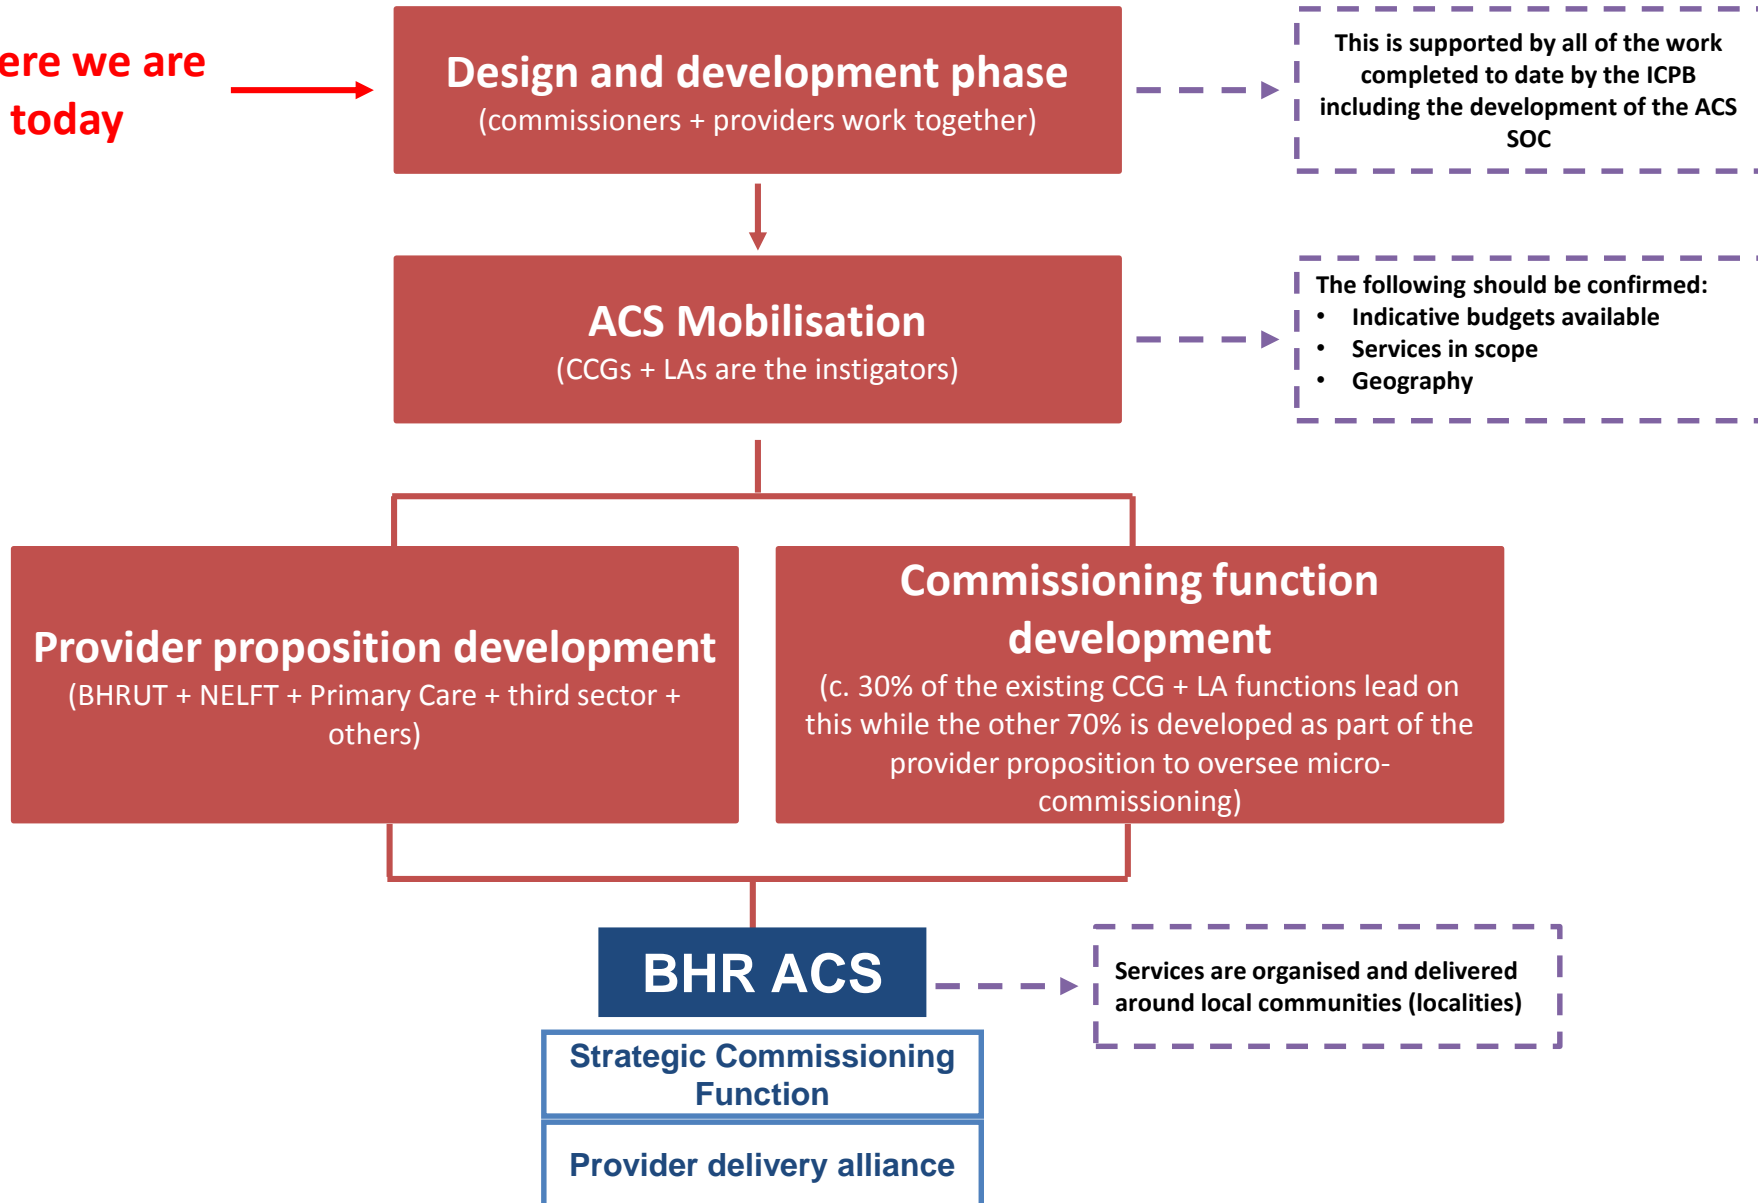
ere we are today

Design and development phase
(commissioners + providers work together)

This is supported by all of the work completed to date by the ICPB including the development of the ACS SOC

ACS Mobilisation
(CCGs + LAs are the instigators)

The following should be confirmed:
• Indicative budgets available
• Services in scope
• Geography

Provider proposition development
(BHRUT + NELFT + Primary Care + third sector + others)

Commissioning function development
(c. 30% of the existing CCG + LA functions lead on this while the other 70% is developed as part of the provider proposition to oversee micro-commissioning)

BHR ACS

Services are organised and delivered around local communities (localities)

Strategic Commissioning Function

Provider delivery alliance